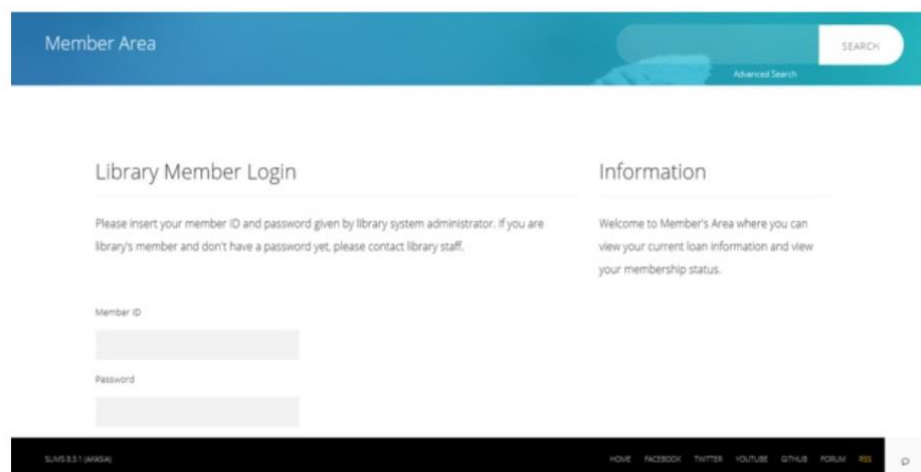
Member Area

SEARCH

Advanced Search

Library Member Login

Please insert your member ID and password given by library system administrator. If you are library's member and don't have a password yet, please contact library staff.

Member ID

Password

Information

Welcome to Member's Area where you can view your current loan information and view your membership status.

SLiMS 8.3.1 (AKASIA)

HOME FACEBOOK TWITTER YOUTUBE GITHUB FORUM RSS